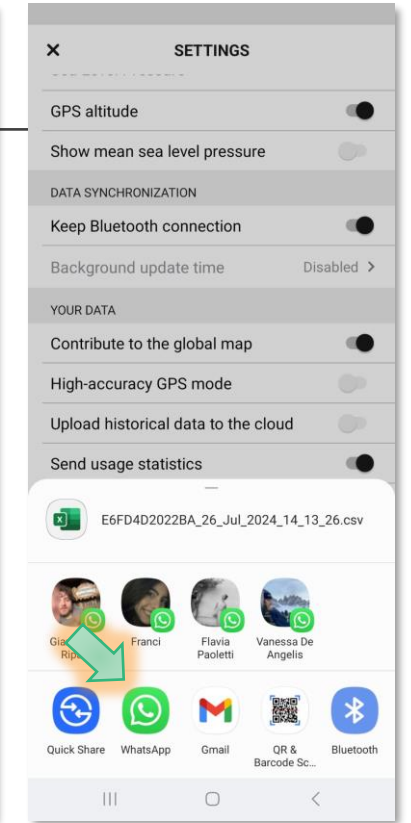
×

SETTINGS

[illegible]

GPS altitude

Show mean sea level pressure

DATA SYNCHRONIZATION

Keep Bluetooth connection

Background update time

Disabled >

YOUR DATA

Contribute to the global map

High-accuracy GPS mode

Upload historical data to the cloud

Send usage statistics

E6FD4D2022BA_26_Jul_2024_14_13_26.csv

Gia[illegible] Rip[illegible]

Franci

Flavia Paoletti

Vanessa De Angelis

Quick Share

WhatsApp

Gmail

QR & Barcode Sc...

Bluetooth

|||

<